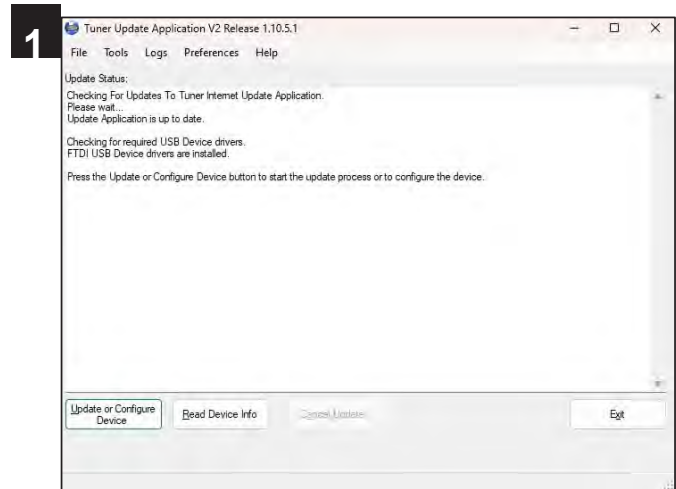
1

Tuner Update Application V2 Release 1.10.5.1

File Tools Logs Preferences Help

Update Status:

Checking For Updates To Tuner Internet Update Application.
Please wait...
Update Application is up to date.

Checking for required USB Device drivers.
FTDI USB Device drivers are installed.

Press the Update or Configure Device button to start the update process or to configure the device.

Update or Configure Device

Read Device Info

Cancel Update

Exit